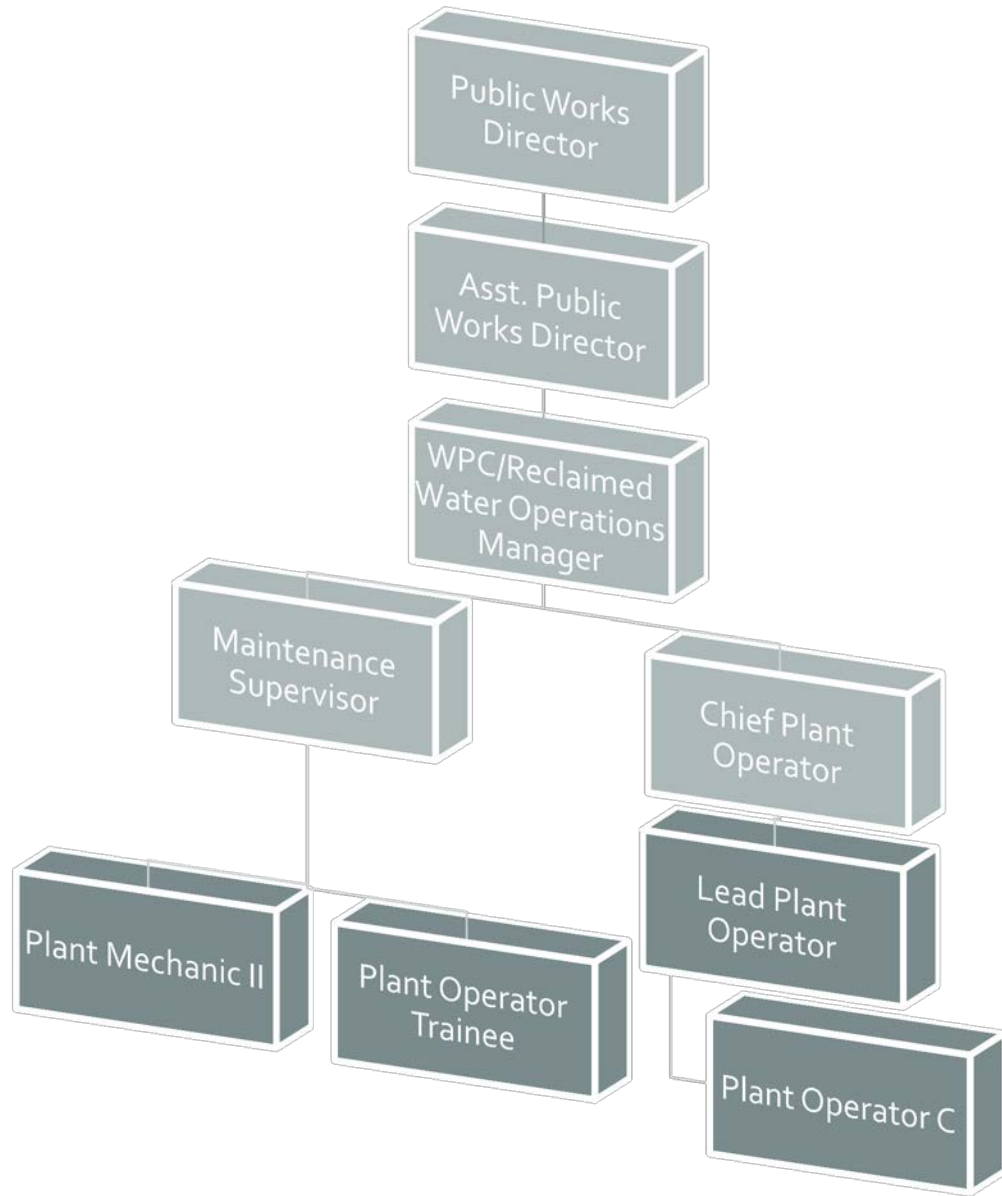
Public Works Director

Asst. Public Works Director

WPC/Reclaimed Water Operations Manager

Maintenance Supervisor

Chief Plant Operator

Plant Mechanic II

Plant Operator Trainee

Lead Plant Operator

Plant Operator C